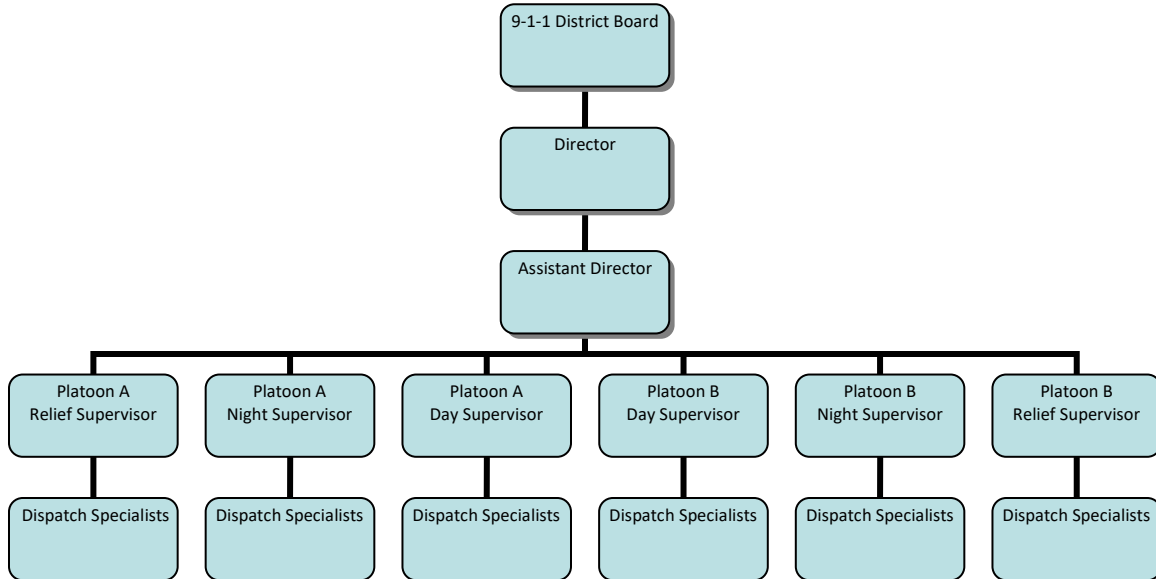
9-1-1 District Board

Director

Assistant Director

Platoon A Relief Supervisor

Platoon A Night Supervisor

Platoon A Day Supervisor

Platoon B Day Supervisor

Platoon B Night Supervisor

Platoon B Relief Supervisor

Dispatch Specialists

Dispatch Specialists

Dispatch Specialists

Dispatch Specialists

Dispatch Specialists

Dispatch Specialists